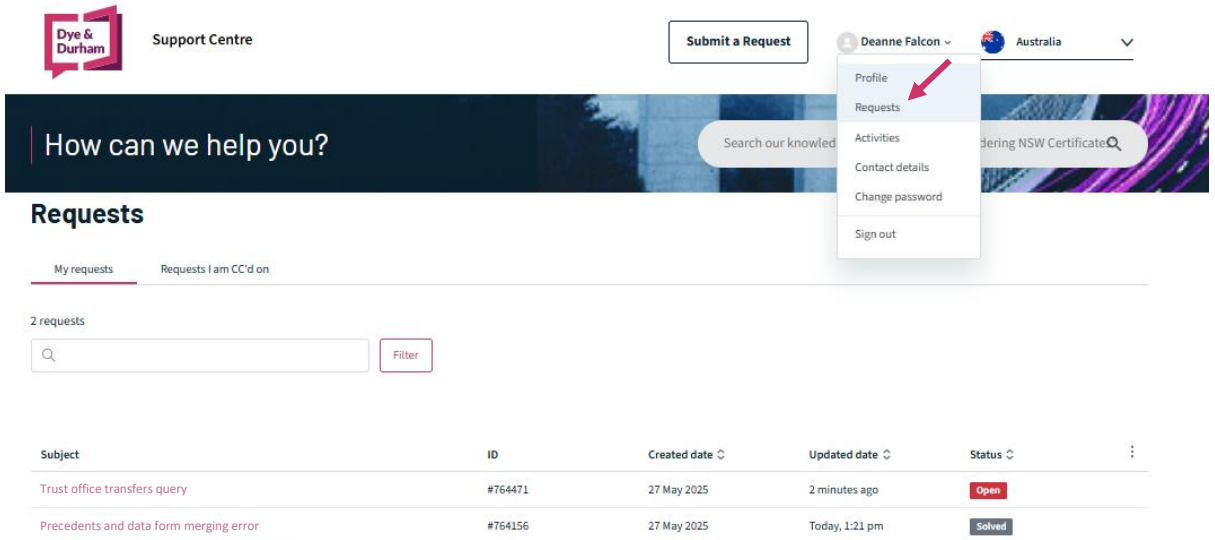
Dye & Durham

Support Centre

Submit a Request

Deanne Falcon

Australia

Profile

Requests

Activities

Contact details

Change password

Sign out

How can we help you?

Search our knowled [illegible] dering NSW Certificate

Requests

My requests

Requests I am CC'd on

2 requests

Filter

| Subject | ID | Created date | Updated date | Status |
|---|---|---|---|---|
| Trust office transfers query | #764471 | 27 May 2025 | 2 minutes ago | Open |
| Precedents and data form merging error | #764156 | 27 May 2025 | Today, 1:21 pm | Solved |